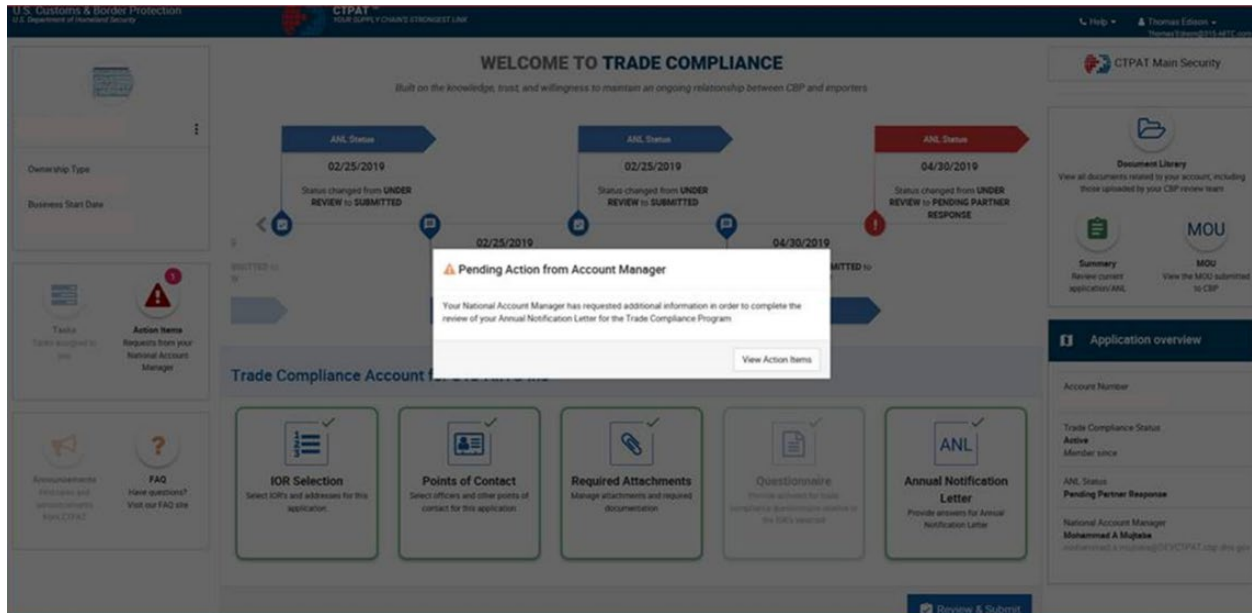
U.S. Customs & Border Protection
U.S. Department of Homeland Security

CTPAT
YOUR SUPPLY CHAIN'S STRONGEST LINK

Help
Thomas Edison
ThomasEdison@015-MTC.com

WELCOME TO TRADE COMPLIANCE

Built on the knowledge, trust, and willingness to maintain an ongoing relationship between CBP and importers

CTPAT Main Security

Ownership Type

Business Start Date

ANL Status
02/25/2019
Status changed from UNDER REVIEW to SUBMITTED

ANL Status
02/25/2019
Status changed from UNDER REVIEW to SUBMITTED

ANL Status
04/30/2019
Status changed from UNDER REVIEW to PENDING PARTNER RESPONSE

02/25/2019

04/30/2019

Document Library
View all documents related to your account, including those uploaded by your CBP review team

Summary
Review current application/ANL

MOU
MOU
View the MOU submitted to CBP

Tasks
Tasks assigned to you

1
Action Items
Requests from your National Account Manager

Pending Action from Account Manager

Your National Account Manager has requested additional information in order to complete the review of your Annual Notification Letter for the Trade Compliance Program

View Action Items

Application overview

Account Number

Trade Compliance Account for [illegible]

Trade Compliance Status
Active
Member since

ANL Status
Pending Partner Response

National Account Manager
Mohammad A Mujtaba
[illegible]

Announcements
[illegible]

FAQ
Have questions? Visit our FAQ site

IOR Selection
Select IOR's and addresses for this application

Points of Contact
Select officers and other points of contact for this application

Required Attachments
Manage attachments and required documentation

Questionnaire
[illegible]

ANL
Annual Notification Letter
Provide answers for Annual Notification Letter

Review & Submit